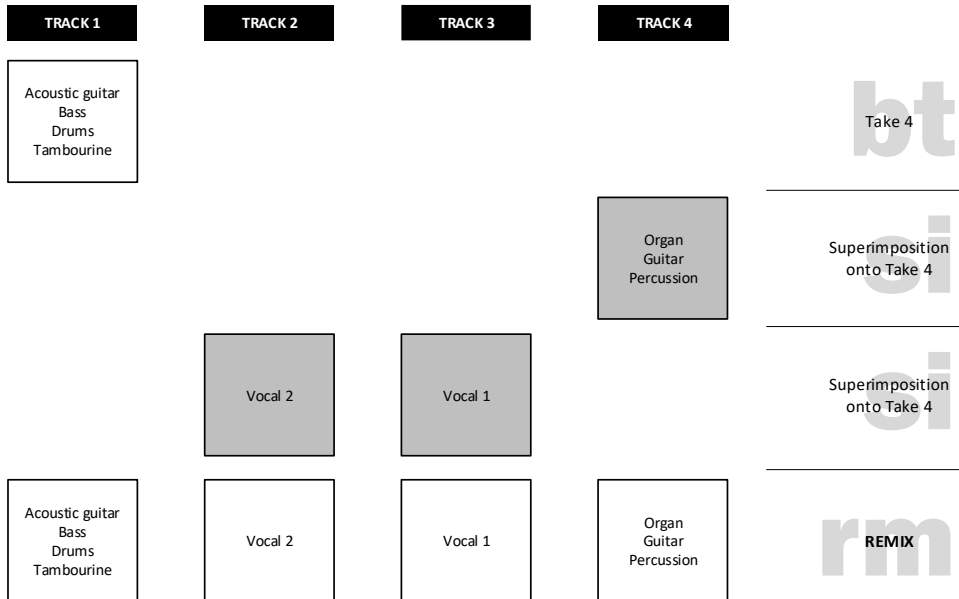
| TRACK 1 | TRACK 2 | TRACK 3 | TRACK 4 | |
|---|---|---|---|---|
| Acoustic guitar Bass Drums Tambourine | | | | bt Take 4 |
| | | | Organ Guitar Percussion | si Superimposition onto Take 4 |
| | Vocal 2 | Vocal 1 | | si Superimposition onto Take 4 |
| Acoustic guitar Bass Drums Tambourine | Vocal 2 | Vocal 1 | Organ Guitar Percussion | rm REMIX |